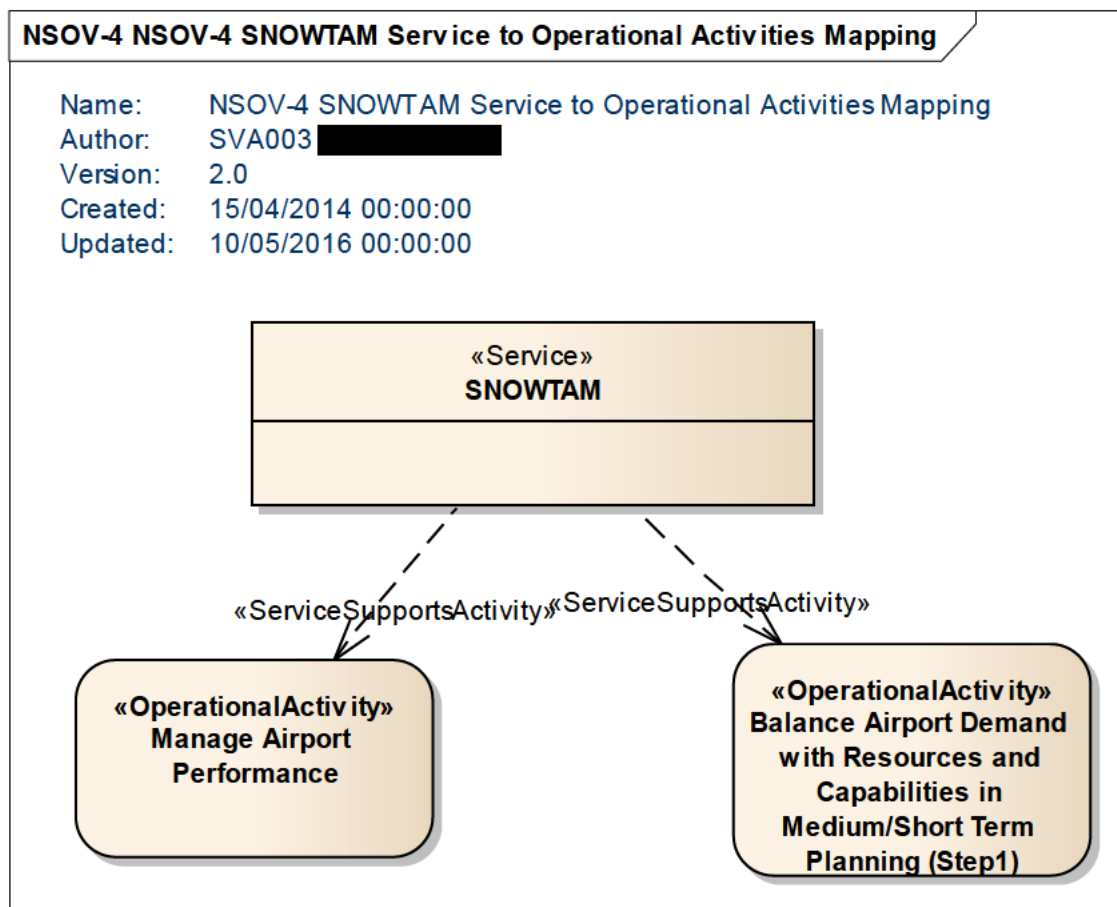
NSOV-4 NSOV-4 SNOWTAM Service to Operational Activities Mapping

Name: NSOV-4 SNOWTAM Service to Operational Activities Mapping
Author: SVA003
Version: 2.0
Created: 15/04/2014 00:00:00
Updated: 10/05/2016 00:00:00

«Service»
SNOWTAM

«ServiceSupportsActivity»

«ServiceSupportsActivity»

«OperationalActivity»
Manage Airport Performance

«OperationalActivity»
Balance Airport Demand with Resources and Capabilities in Medium/Short Term Planning (Step1)